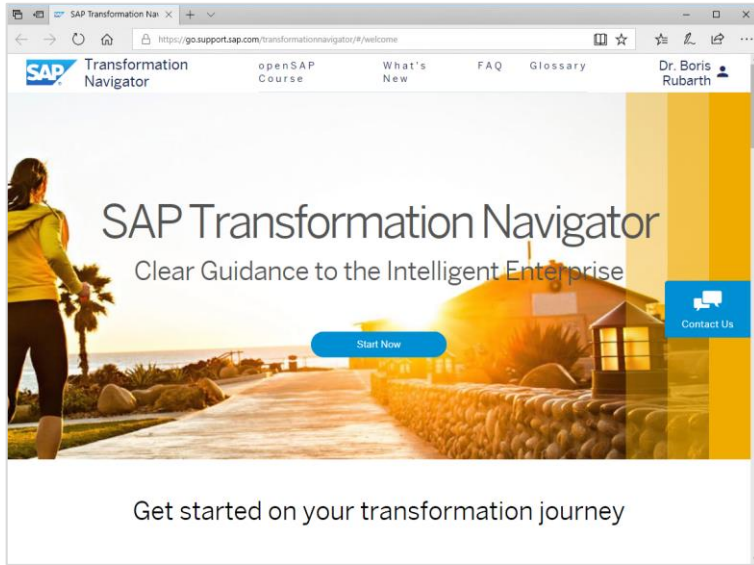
SAP Transformation Nav ×  +

https://go.support.sap.com/transformationnavigator/#/welcome

SAP Transformation Navigator

openSAP Course

What's New

FAQ

Glossary

Dr. Boris Rubarth

SAP Transformation Navigator

Clear Guidance to the Intelligent Enterprise

Start Now

Contact Us

Get started on your transformation journey